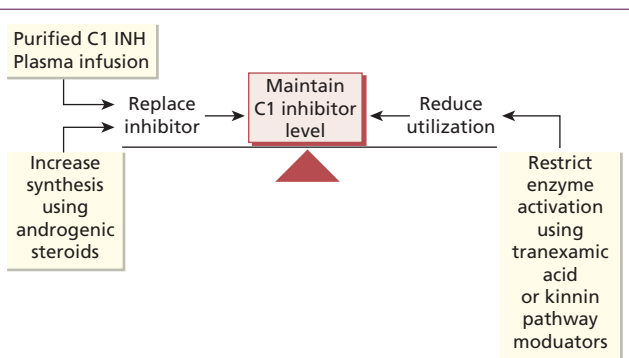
Purified C1 INH
Plasma infusion

Replace inhibitor

Maintain C1 inhibitor level

Reduce utilization

Increase synthesis using androgenic steroids

Restrict enzyme activation using tranexamic acid or kinnin pathway moduators